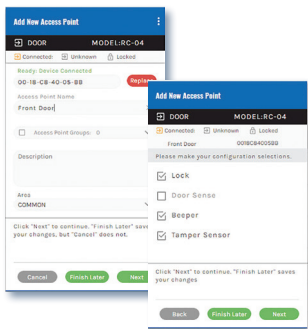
Add New Access Point

DOOR MODEL:RC-04

Connected: Unknown Locked

Ready: Device Connected

00-1B-C8-40-05-BB

Replace

Access Point Name

Front Door

Access Point Groups: 0

Description

Area

COMMON

Click "Next" to continue. "Finish Later" saves your changes, but "Cancel" does not.

Cancel

Finish Later

Next

Add New Access Point

DOOR MODEL:RC-04

Connected: Unknown Locked

Front Door 001BC84005BB

Please make your configuration selections.

Lock

Door Sense

Beeper

Tamper Sensor

Click "Next" to continue. "Finish Later" saves your changes

Back

Finish Later

Next